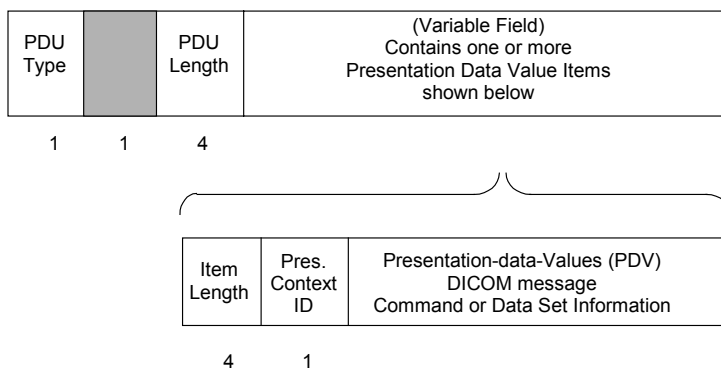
PDU Type

PDU Length

(Variable Field)
Contains one or more
Presentation Data Value Items
shown below

1 1 4

Item Length

Pres. Context ID

Presentation-data-Values (PDV)
DICOM message
Command or Data Set Information

4 1